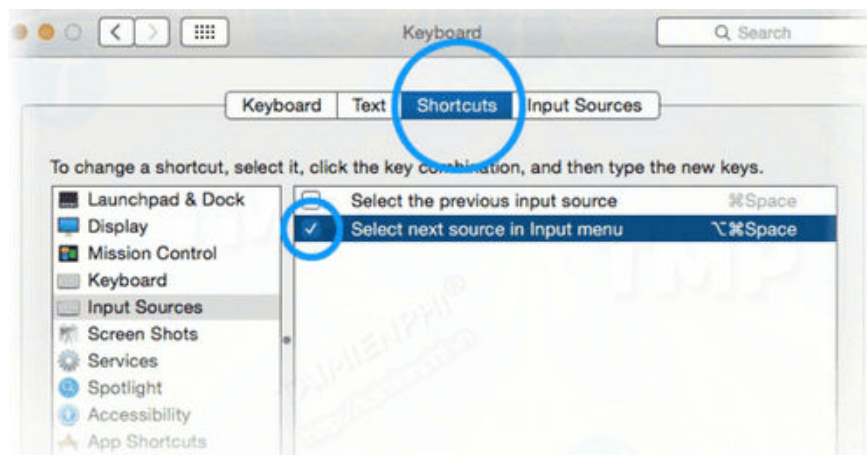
Keyboard

Search

Keyboard | Text | Shortcuts | Input Sources

To change a shortcut, select it, click the key combination, and then type the new keys.

Launchpad & Dock
Display
Mission Control
Keyboard
Input Sources
Screen Shots
Services
Spotlight
Accessibility
App Shortcuts

Select the previous input source ⌘Space
✓ Select next source in Input menu ⌥⌘Space

TAIMIENPHI®